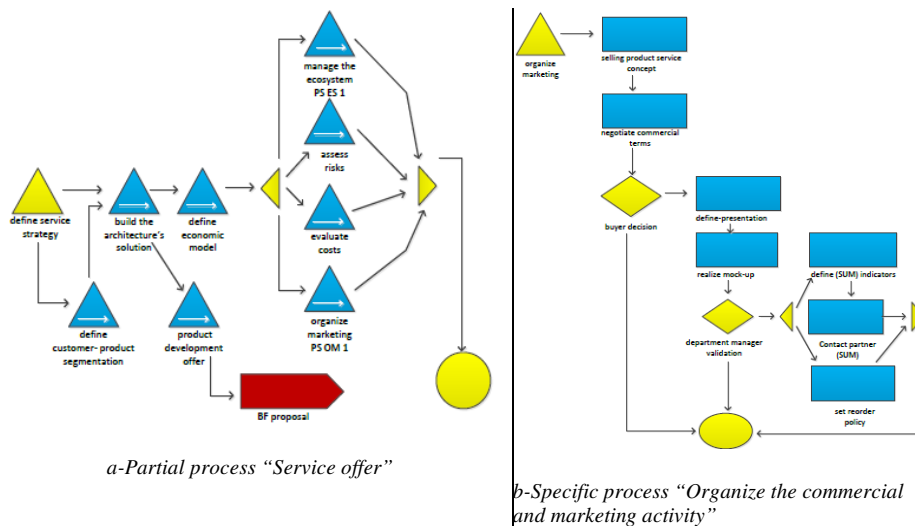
define service strategy

build the architecture's solution

define economic model

define customer- product segmentation

product development offer

manage the ecosystem PS ES 1

assess risks

evaluate costs

organize marketing PS OM 1

BF proposal

a-Partial process "Service offer"

organize marketing

selling product service concept

negotiate commercial terms

buyer decision

define-presentation

realize mock-up

department manager validation

define (SUM) indicators

Contact partner (SUM)

set reorder policy

b-Specific process "Organize the commercial and marketing activity"